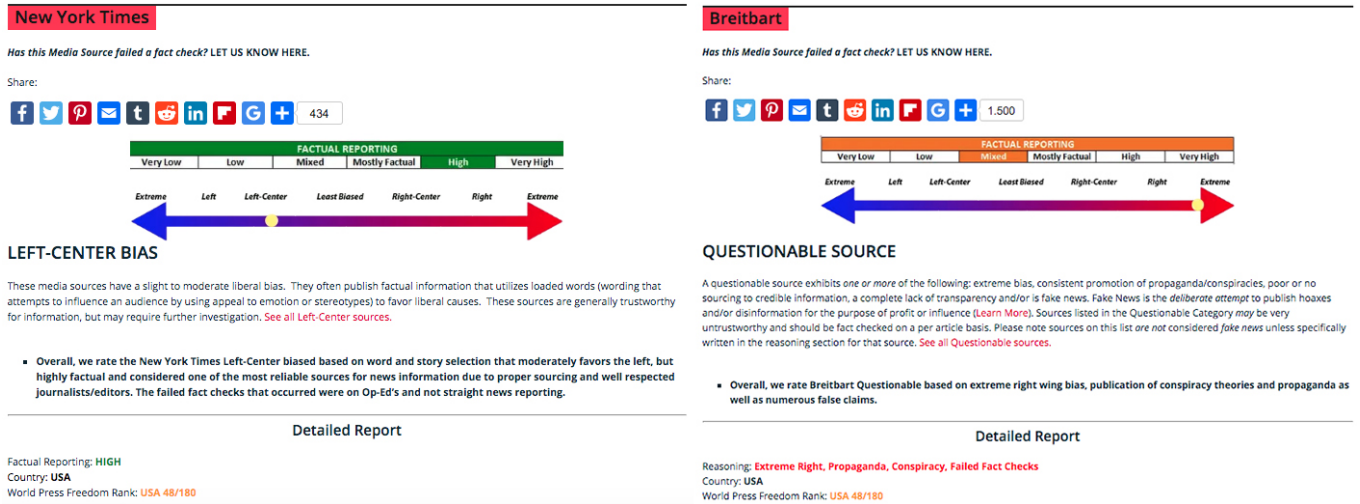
New York Times

Has this Media Source failed a fact check? LET US KNOW HERE.

Share:

434

FACTUAL REPORTING

| Very Low | Low | Mixed | Mostly Factual | High | Very High |
|---|---|---|---|---|---|

Extreme Left Left-Center Least Biased Right-Center Right Extreme

LEFT-CENTER BIAS

These media sources have a slight to moderate liberal bias. They often publish factual information that utilizes loaded words (wording that attempts to influence an audience by using appeal to emotion or stereotypes) to favor liberal causes. These sources are generally trustworthy for information, but may require further investigation. See all Left-Center sources.

- Overall, we rate the New York Times Left-Center biased based on word and story selection that moderately favors the left, but highly factual and considered one of the most reliable sources for news information due to proper sourcing and well respected journalists/editors. The failed fact checks that occurred were on Op-Ed's and not straight news reporting.

Detailed Report

Factual Reporting: HIGH
Country: USA
World Press Freedom Rank: USA 48/180

Breitbart

Has this Media Source failed a fact check? LET US KNOW HERE.

Share:

1.500

FACTUAL REPORTING

| Very Low | Low | Mixed | Mostly Factual | High | Very High |
|---|---|---|---|---|---|

Extreme Left Left-Center Least Biased Right-Center Right Extreme

QUESTIONABLE SOURCE

A questionable source exhibits one or more of the following: extreme bias, consistent promotion of propaganda/conspiracies, poor or no sourcing to credible information, a complete lack of transparency and/or is fake news. Fake News is the deliberate attempt to publish hoaxes and/or disinformation for the purpose of profit or influence (Learn More). Sources listed in the Questionable Category may be very untrustworthy and should be fact checked on a per article basis. Please note sources on this list are not considered fake news unless specifically written in the reasoning section for that source. See all Questionable sources.

- Overall, we rate Breitbart Questionable based on extreme right wing bias, publication of conspiracy theories and propaganda as well as numerous false claims.

Detailed Report

Reasoning: Extreme Right, Propaganda, Conspiracy, Failed Fact Checks
Country: USA
World Press Freedom Rank: USA 48/180